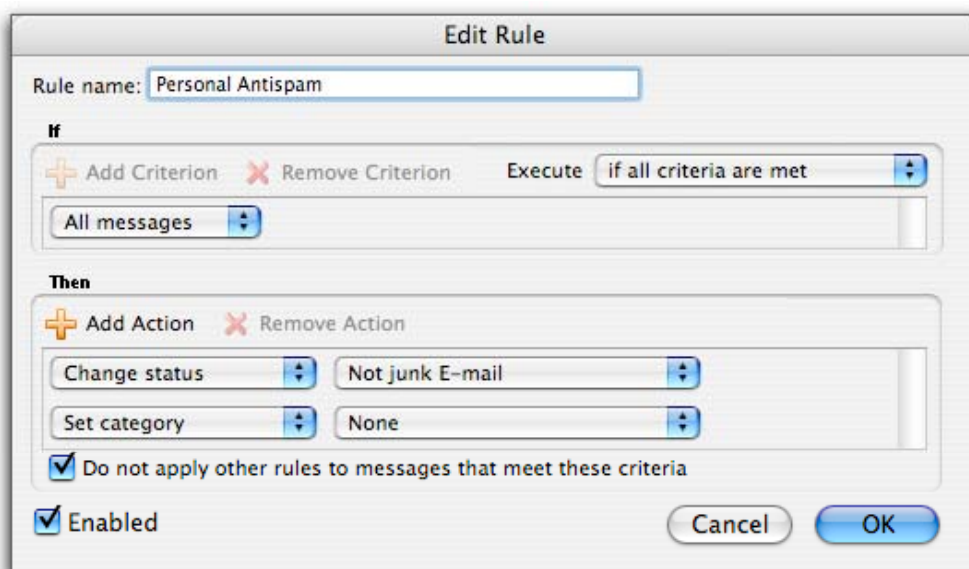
Edit Rule

Rule name: Personal Antispam

If

Add Criterion Remove Criterion Execute if all criteria are met

All messages

Then

Add Action Remove Action

Change status Not junk E-mail

Set category None

Do not apply other rules to messages that meet these criteria

Enabled

Cancel OK